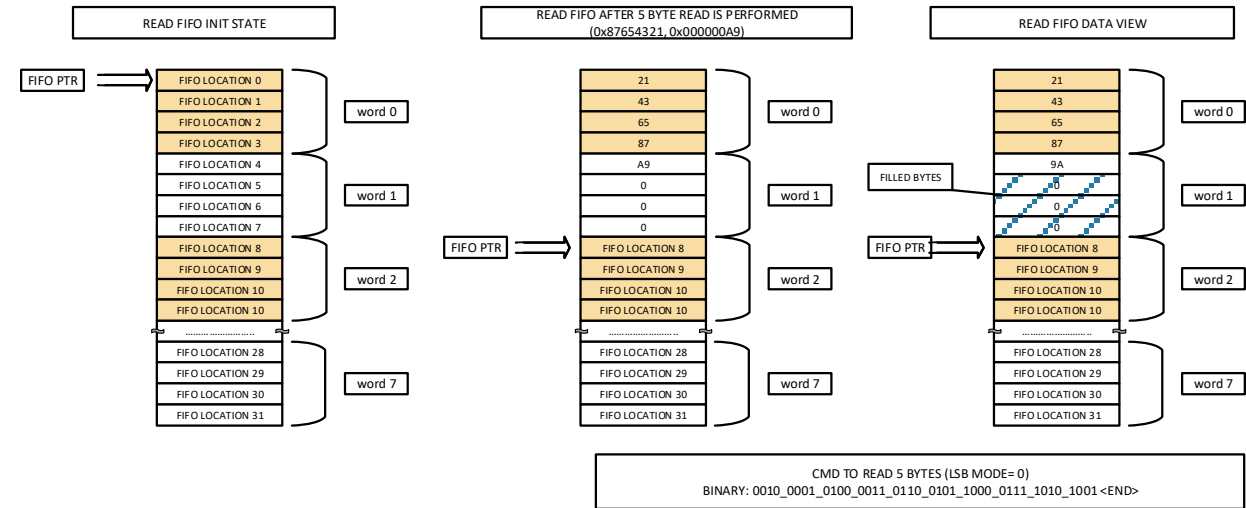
READ FIFO INIT STATE

FIFO PTR

FIFO LOCATION 0
FIFO LOCATION 1
FIFO LOCATION 2
FIFO LOCATION 3
FIFO LOCATION 4
FIFO LOCATION 5
FIFO LOCATION 6
FIFO LOCATION 7
FIFO LOCATION 8
FIFO LOCATION 9
FIFO LOCATION 10
FIFO LOCATION 10
.........................
FIFO LOCATION 28
FIFO LOCATION 29
FIFO LOCATION 30
FIFO LOCATION 31

word 0
word 1
word 2
word 7

READ FIFO AFTER 5 BYTE READ IS PERFORMED
(0x87654321, 0x000000A9)

21
43
65
87
A9
0
0
0
FIFO LOCATION 8
FIFO LOCATION 9
FIFO LOCATION 10
FIFO LOCATION 10
.........................
FIFO LOCATION 28
FIFO LOCATION 29
FIFO LOCATION 30
FIFO LOCATION 31

FIFO PTR

word 0
word 1
word 2
word 7

READ FIFO DATA VIEW

21
43
65
87
9A
0
0
0
FIFO LOCATION 8
FIFO LOCATION 9
FIFO LOCATION 10
FIFO LOCATION 10
.........................
FIFO LOCATION 28
FIFO LOCATION 29
FIFO LOCATION 30
FIFO LOCATION 31

FILLED BYTES

FIFO PTR

word 0
word 1
word 2
word 7

CMD TO READ 5 BYTES (LSB MODE= 0)
BINARY: 0010_0001_0100_0011_0110_0101_1000_0111_1010_1001 <END>